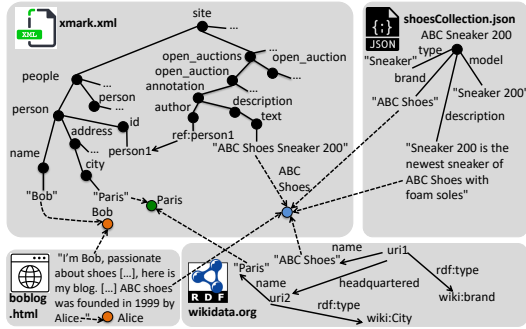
XML
xmark.xml
site
...
open_auctions
open_auction
open_auction
...
annotation
...
people
person
...
person
id
address
author
description
ref:person1
text
person1
...
city
name
"ABC Shoes Sneaker 200"
"Bob"
"Paris"
Paris
Bob
ABC Shoes
{;}
JSON
shoesCollection.json
ABC Sneaker 200
type
"Sneaker"
brand
model
"ABC Shoes"
"Sneaker 200"
description
"Sneaker 200 is the newest sneaker of ABC Shoes with foam soles"
"I'm Bob, passionate about shoes [...], here is my blog. [...] ABC shoes was founded in 1999 by Alice."
Alice
boblog.html
RDF
wikidata.org
"Paris"
"ABC Shoes"
name
uri1
name
headquartered
rdf:type
uri2
rdf:type
wiki:brand
wiki:City